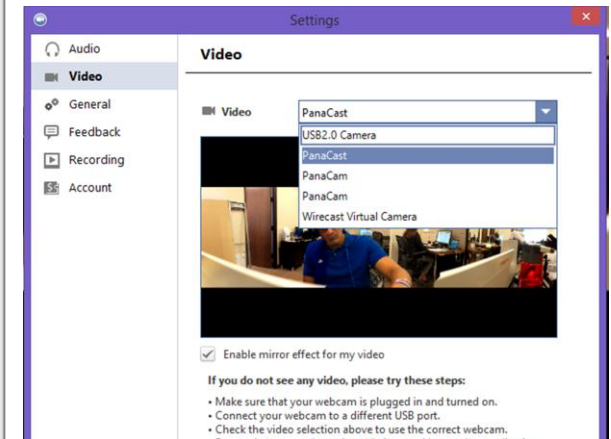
Settings

Audio
Video
General
Feedback
Recording
Account

Video

Video PanaCast

USB2.0 Camera
PanaCast
PanaCam
PanaCam
Wirecast Virtual Camera

Enable mirror effect for my video

If you do not see any video, please try these steps:

• Make sure that your webcam is plugged in and turned on.
• Connect your webcam to a different USB port.
• Check the video selection above to use the correct webcam.